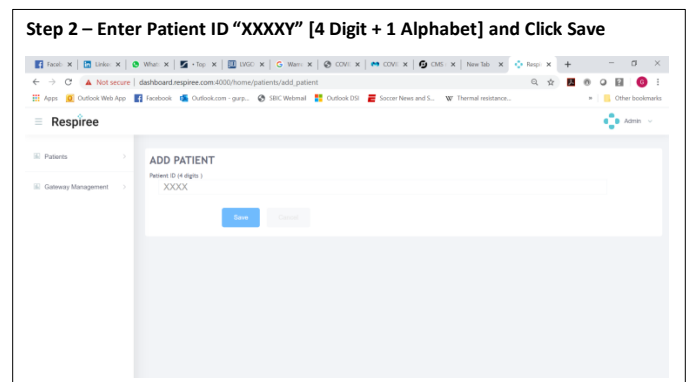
Step 2 – Enter Patient ID "XXXXY" [4 Digit + 1 Alphabet] and Click Save

Faceb × | Linke × | What × | • Top × | LVGC × | Warn × | COVI × | COVI × | CMS × | New Tab × | Respi ×

Not secure | dashboard.respiree.com:4000/home/patients/add_patient

Apps | Outlook Web App | Facebook | Outlook.com - gurp... | SBC Webmail | Outlook DSI | Soccer News and S... | Thermal resistance... | Other bookmarks

Respiree

Admin

Patients

Gateway Management

ADD PATIENT

Patient ID (4 digits)

XXXX

Save

Cancel